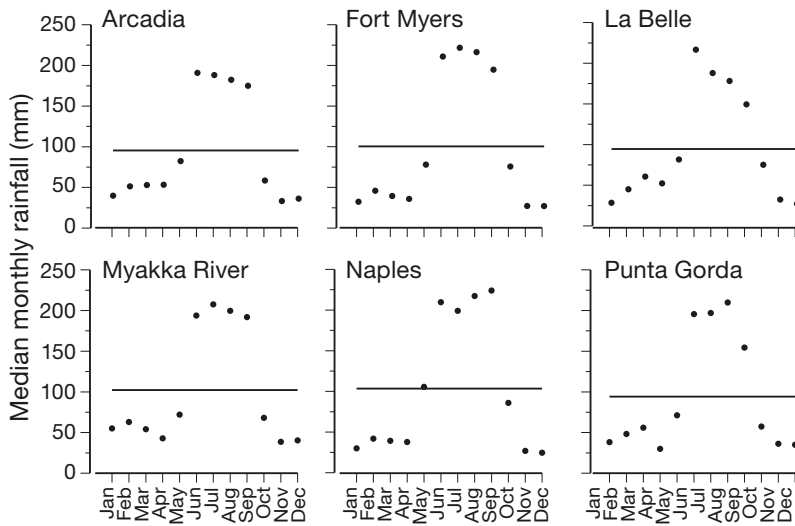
Arcadia

Fort Myers

La Belle

Myakka River

Naples

Punta Gorda

Median monthly rainfall (mm)

250
200
150
100
50
0

250
200
150
100
50
0

Jan
Feb
Mar
Apr
May
Jun
Jul
Aug
Sep
Oct
Nov
Dec

Jan
Feb
Mar
Apr
May
Jun
Jul
Aug
Sep
Oct
Nov
Dec

Jan
Feb
Mar
Apr
May
Jun
Jul
Aug
Sep
Oct
Nov
Dec